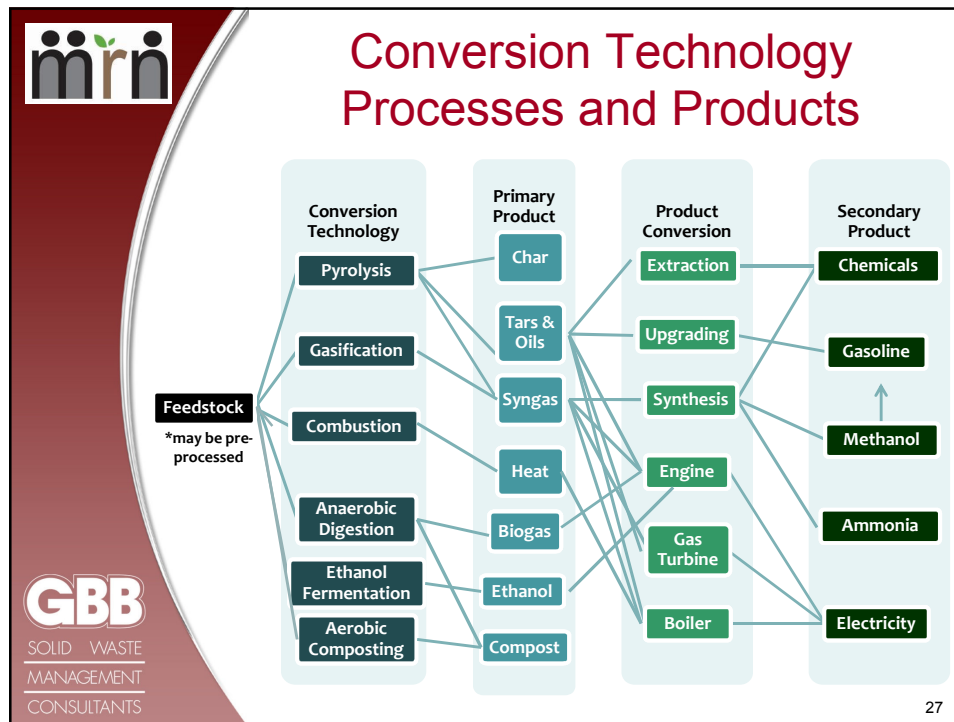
mrn

Conversion Technology Processes and Products

Feedstock
*may be pre-processed

Conversion Technology
Pyrolysis
Gasification
Combustion
Anaerobic Digestion
Ethanol Fermentation
Aerobic Composting

Primary Product
Char
Tars & Oils
Syngas
Heat
Biogas
Ethanol
Compost

Product Conversion
Extraction
Upgrading
Synthesis
Engine
Gas Turbine
Boiler

Secondary Product
Chemicals
Gasoline
Methanol
Ammonia
Electricity

GBB
SOLID WASTE
MANAGEMENT
CONSULTANTS

27